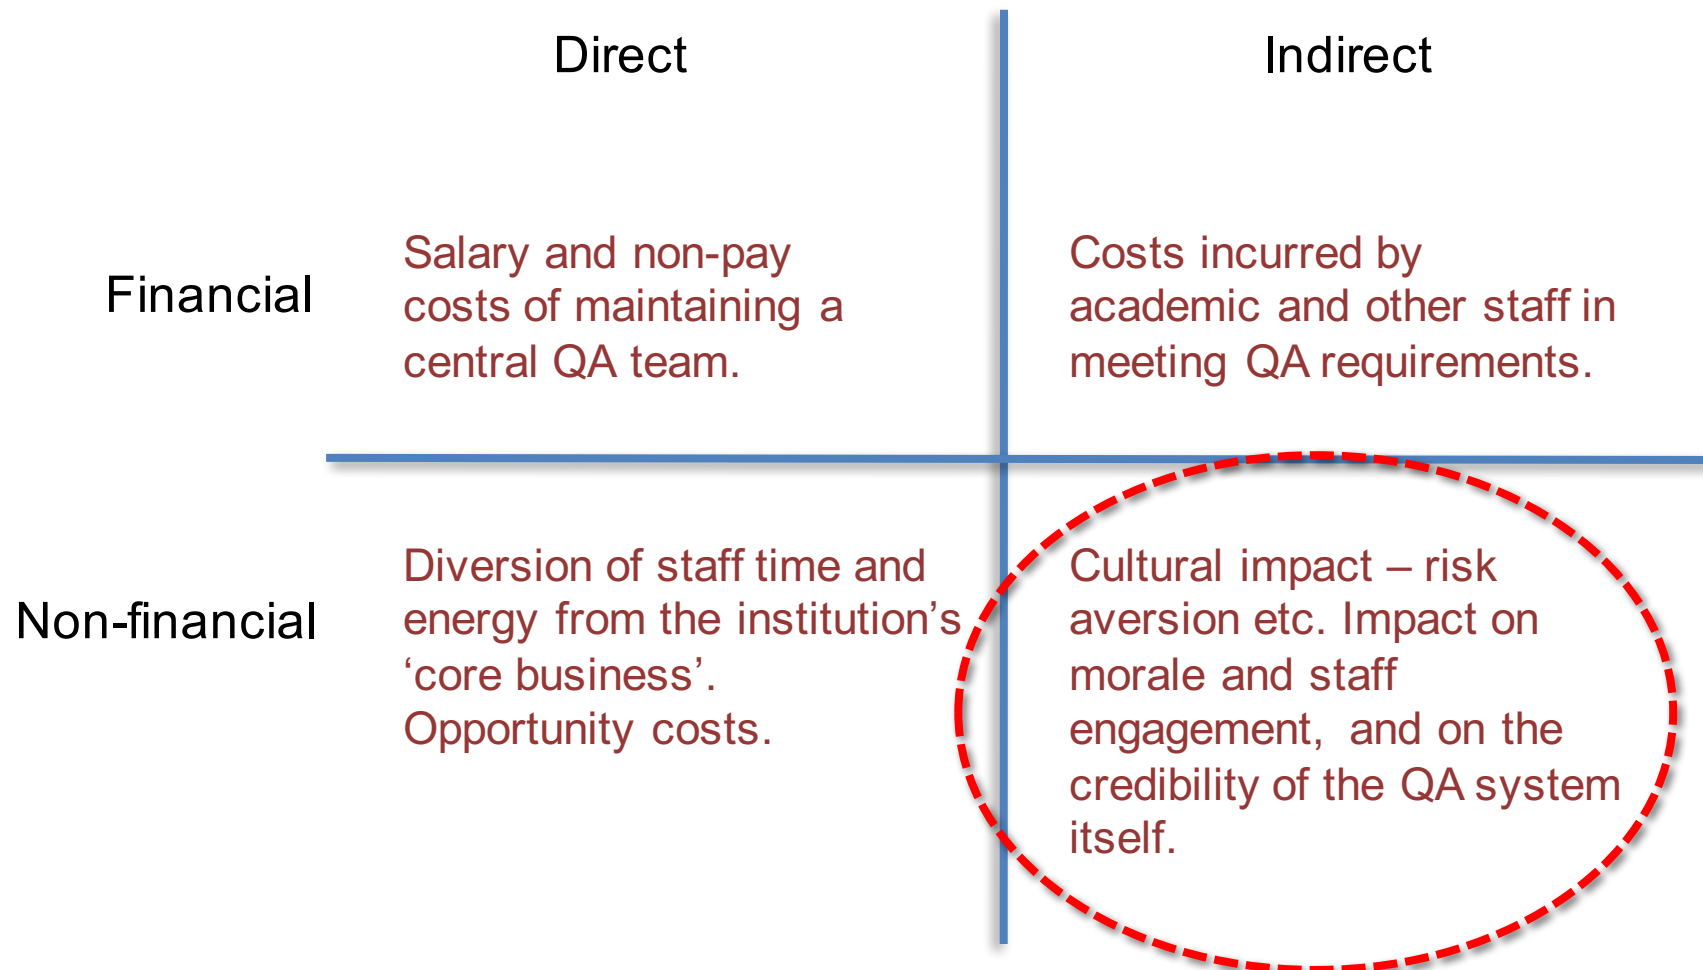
| | Direct | Indirect |
|---|---|---|
| Financial | Salary and non-pay costs of maintaining a central QA team. | Costs incurred by academic and other staff in meeting QA requirements. |
| Non-financial | Diversion of staff time and energy from the institution's 'core business'. Opportunity costs. | Cultural impact – risk aversion etc. Impact on morale and staff engagement, and on the credibility of the QA system itself. |